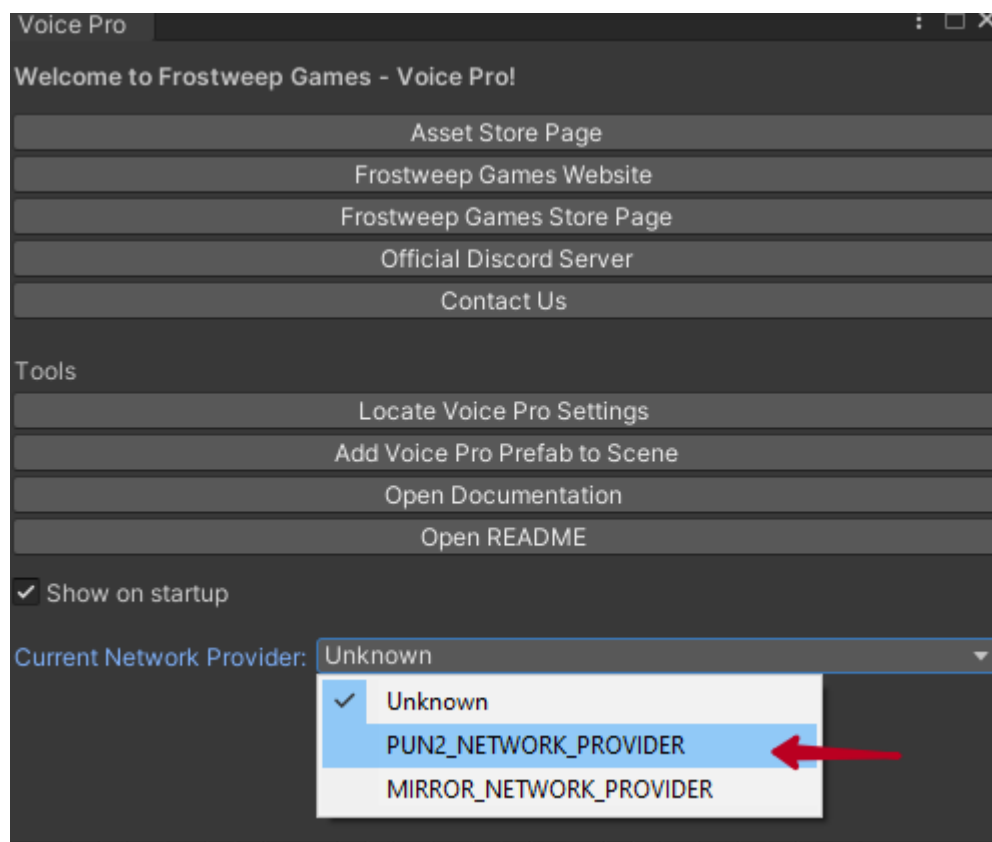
Voice Pro

Welcome to Frostweep Games - Voice Pro!

Asset Store Page

Frostweep Games Website

Frostweep Games Store Page

Official Discord Server

Contact Us

Tools

Locate Voice Pro Settings

Add Voice Pro Prefab to Scene

Open Documentation

Open README

Show on startup

Current Network Provider: Unknown

Unknown

PUN2_NETWORK_PROVIDER

MIRROR_NETWORK_PROVIDER